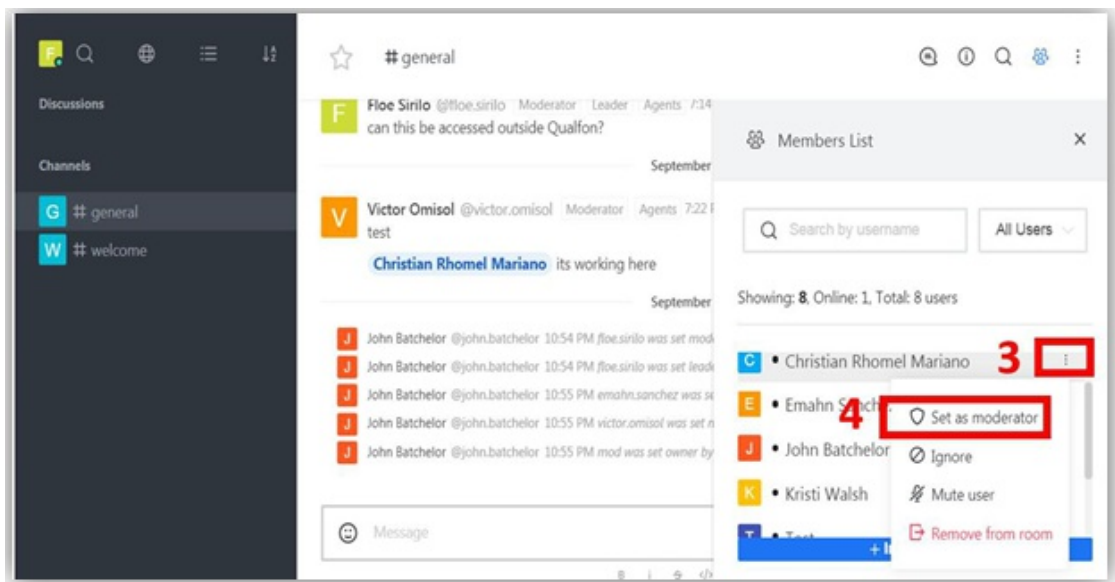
F

Discussions

Channels

G # general

W # welcome

# general

F Floe Sirilo @floe.sirilo Moderator Leader Agents 7:14
can this be accessed outside Qualfon?

September

V Victor Omisol @victor.omisol Moderator Agents 7:22
test

Christian Rhomel Mariano its working here

September

J John Batchelor @john.batchelor 10:54 PM floe.sirilo was set mod

J John Batchelor @john.batchelor 10:54 PM floe.sirilo was set lead

J John Batchelor @john.batchelor 10:55 PM emahn.sanchez was se

J John Batchelor @john.batchelor 10:55 PM victor.omisol was set n

J John Batchelor @john.batchelor 10:55 PM mod was set owner by

Message

Members List

Search by username

All Users

Showing: 8, Online: 1, Total: 8 users

C • Christian Rhomel Mariano

3

E • Emahn S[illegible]

4

Set as moderator

J • John Batchelor

Ignore

K • Kristi Walsh

Mute user

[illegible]

Remove from room